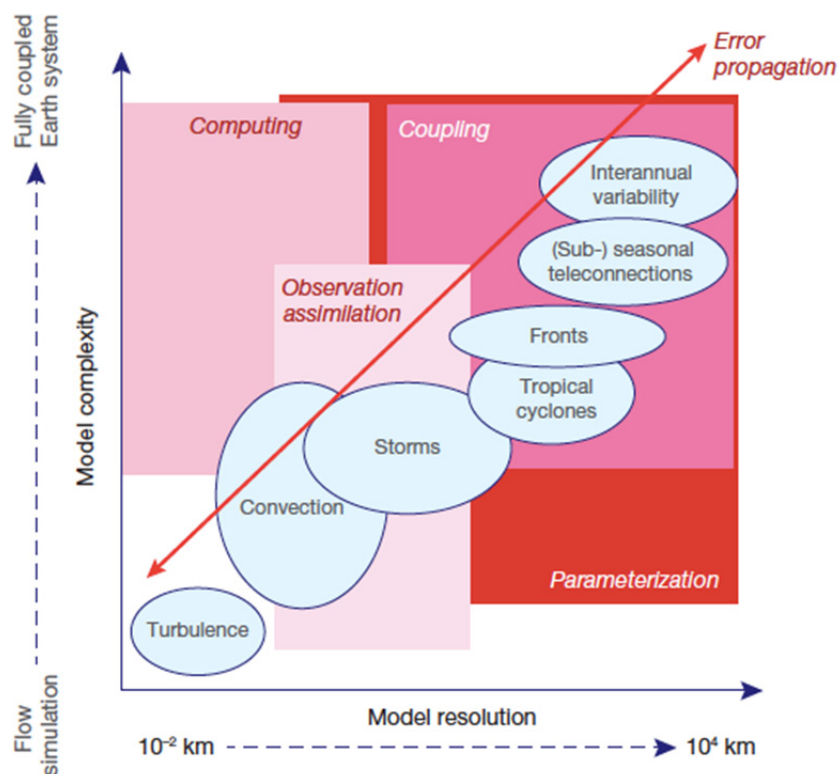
Fully coupled Earth system

Flow simulation

Model complexity

Error propagation

Computing

Coupling

Interannual variability

(Sub-) seasonal teleconnections

Observation assimilation

Fronts

Tropical cyclones

Storms

Convection

Parameterization

Turbulence

Model resolution

$10^{-2}$ km

$10^{4}$ km